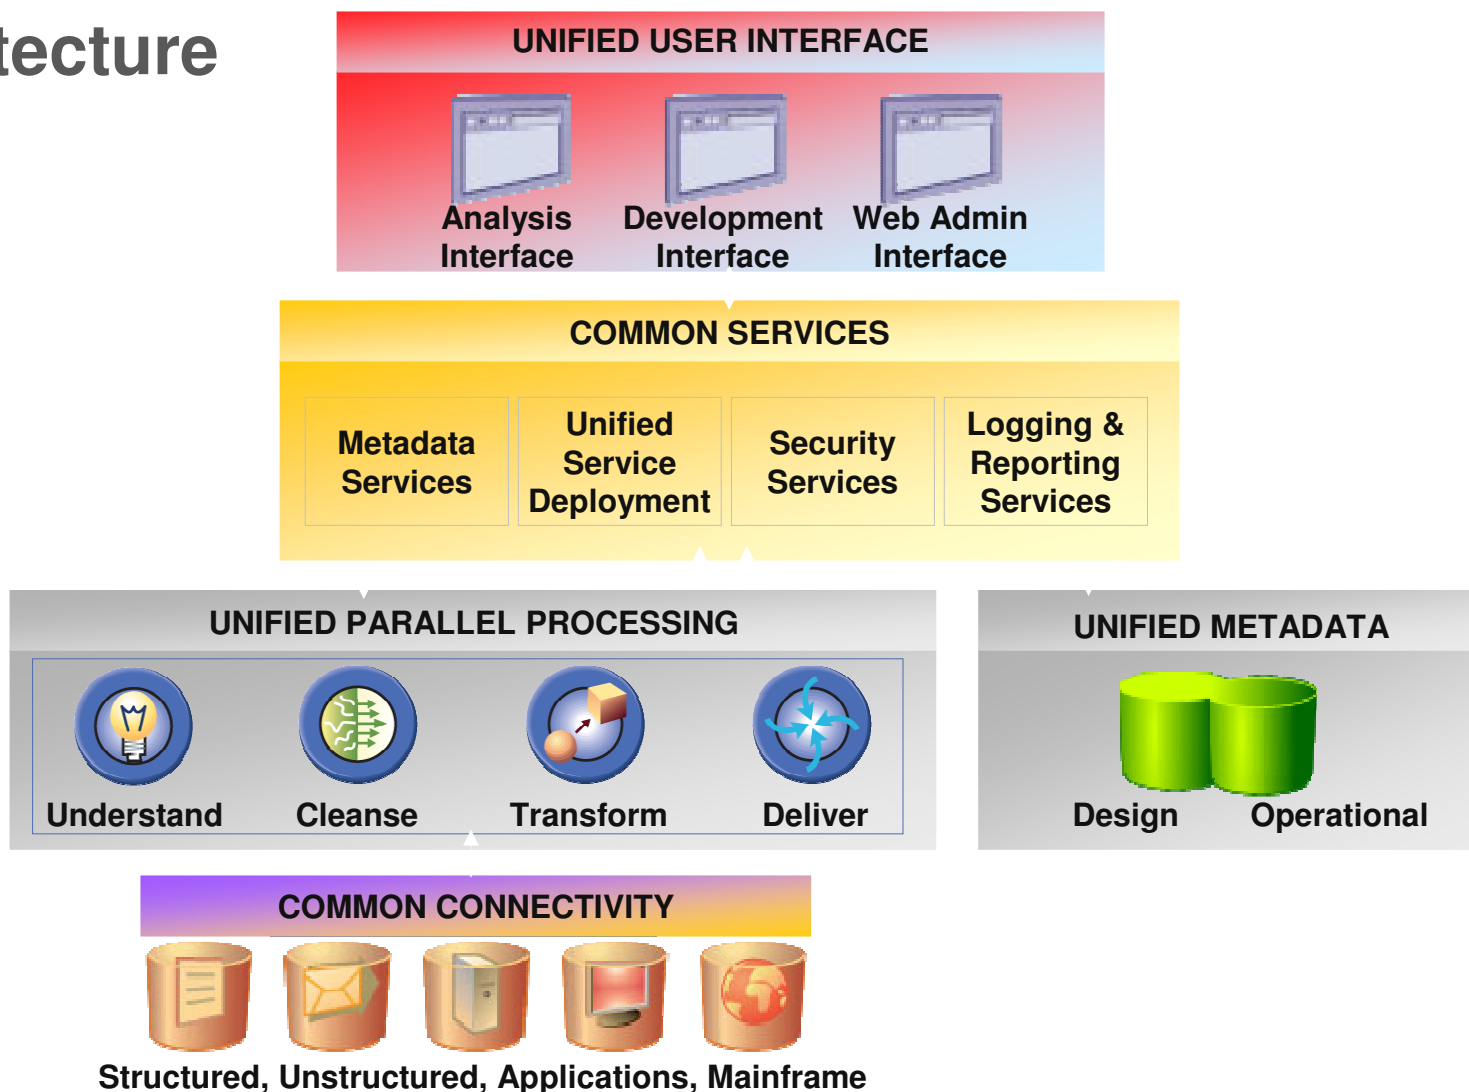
tecture

UNIFIED USER INTERFACE

Analysis Interface

Development Interface

Web Admin Interface

COMMON SERVICES

Metadata Services

Unified Service Deployment

Security Services

Logging & Reporting Services

UNIFIED PARALLEL PROCESSING

Understand

Cleanse

Transform

Deliver

UNIFIED METADATA

Design

Operational

COMMON CONNECTIVITY

Structured, Unstructured, Applications, Mainframe